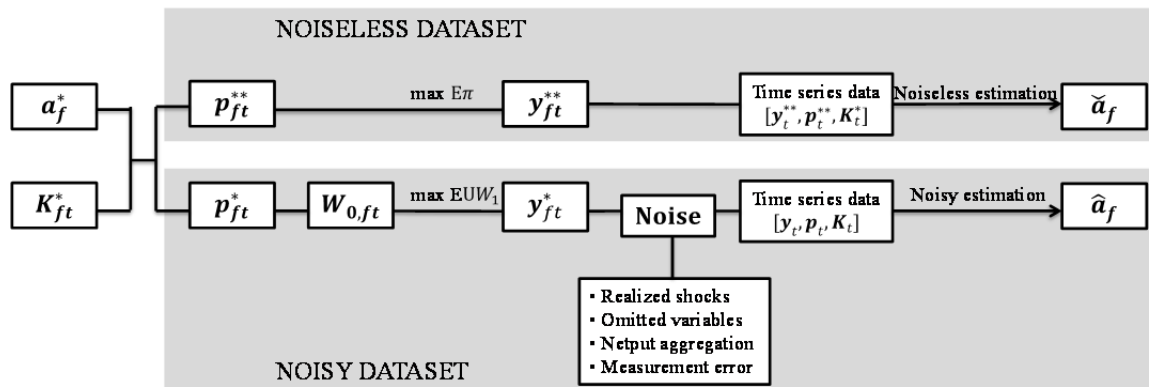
NOISELESS DATASET

$a_f^*$

$K_{ft}^*$

$p_{ft}^{**}$

max E$\pi$

$y_{ft}^{**}$

Time series data $[y_t^{**}, p_t^{**}, K_t^*]$

Noiseless estimation

$\breve{a}_f$

$p_{ft}^*$

$W_{0,ft}$

max EU$W_1$

$y_{ft}^*$

Noise

Time series data $[y_t, p_t, K_t]$

Noisy estimation

$\hat{a}_f$

• Realized shocks
• Omitted variables
• Netput aggregation
• Measurement error

NOISY DATASET